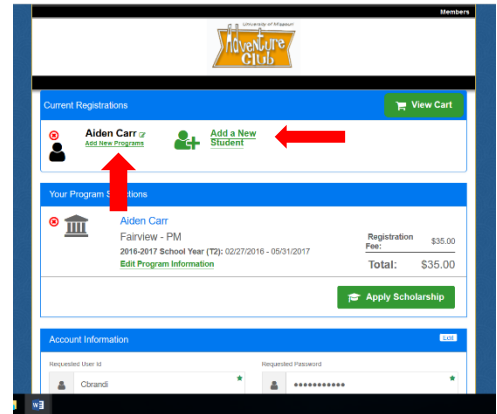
Members

University of Missouri
Adventure Club

Current Registrations

View Cart

Aiden Carr
Add New Programs

Add a New Student

Your Program S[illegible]tions

Aiden Carr
Fairview - PM
2016-2017 School Year (T2): 02/27/2016 - 05/31/2017
Edit Program Information

Registration Fee: $35.00

Total: $35.00

Apply Scholarship

Account Information

Edit

Requested User Id
Cbrandi

Requested Password
•••••••••••